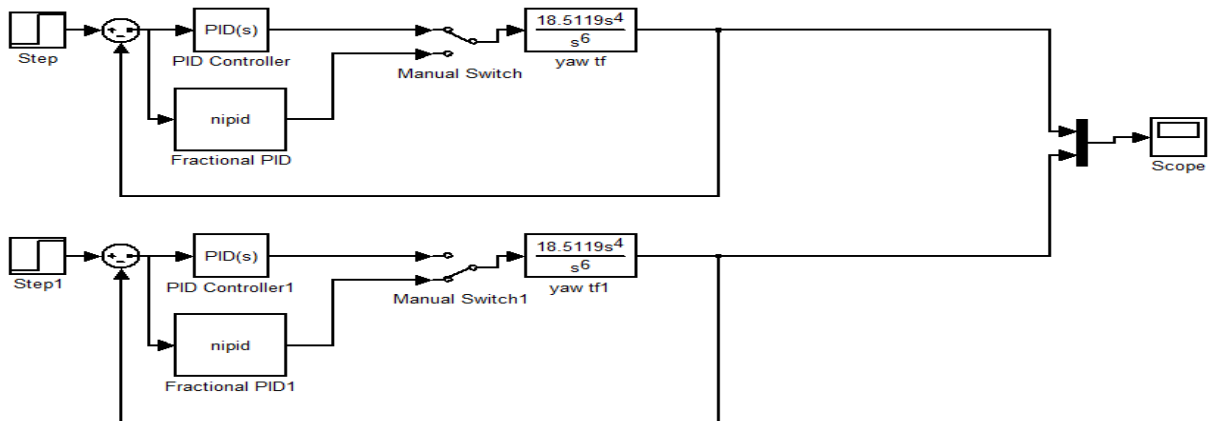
Step

+ −

PID(s)

PID Controller

nipid

Fractional PID

Manual Switch

$\frac{18.5119s^4}{s^6}$

yaw tf

Scope

Step1

+ −

PID(s)

PID Controller1

nipid

Fractional PID1

Manual Switch1

$\frac{18.5119s^4}{s^6}$

yaw tf1